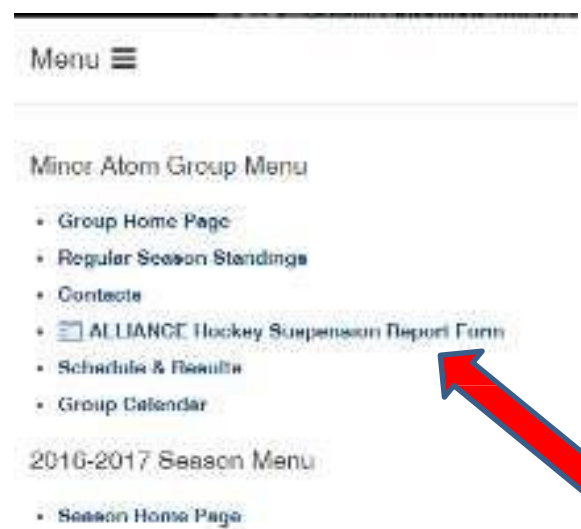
Menu ≡

Minor Atom Group Menu

- Group Home Page
- Regular Season Standings
- Contacts
- ALLIANCE Hockey Suspension Report Form
- Schedule & Results
- Group Calendar

2016-2017 Season Menu

- Season Home Page